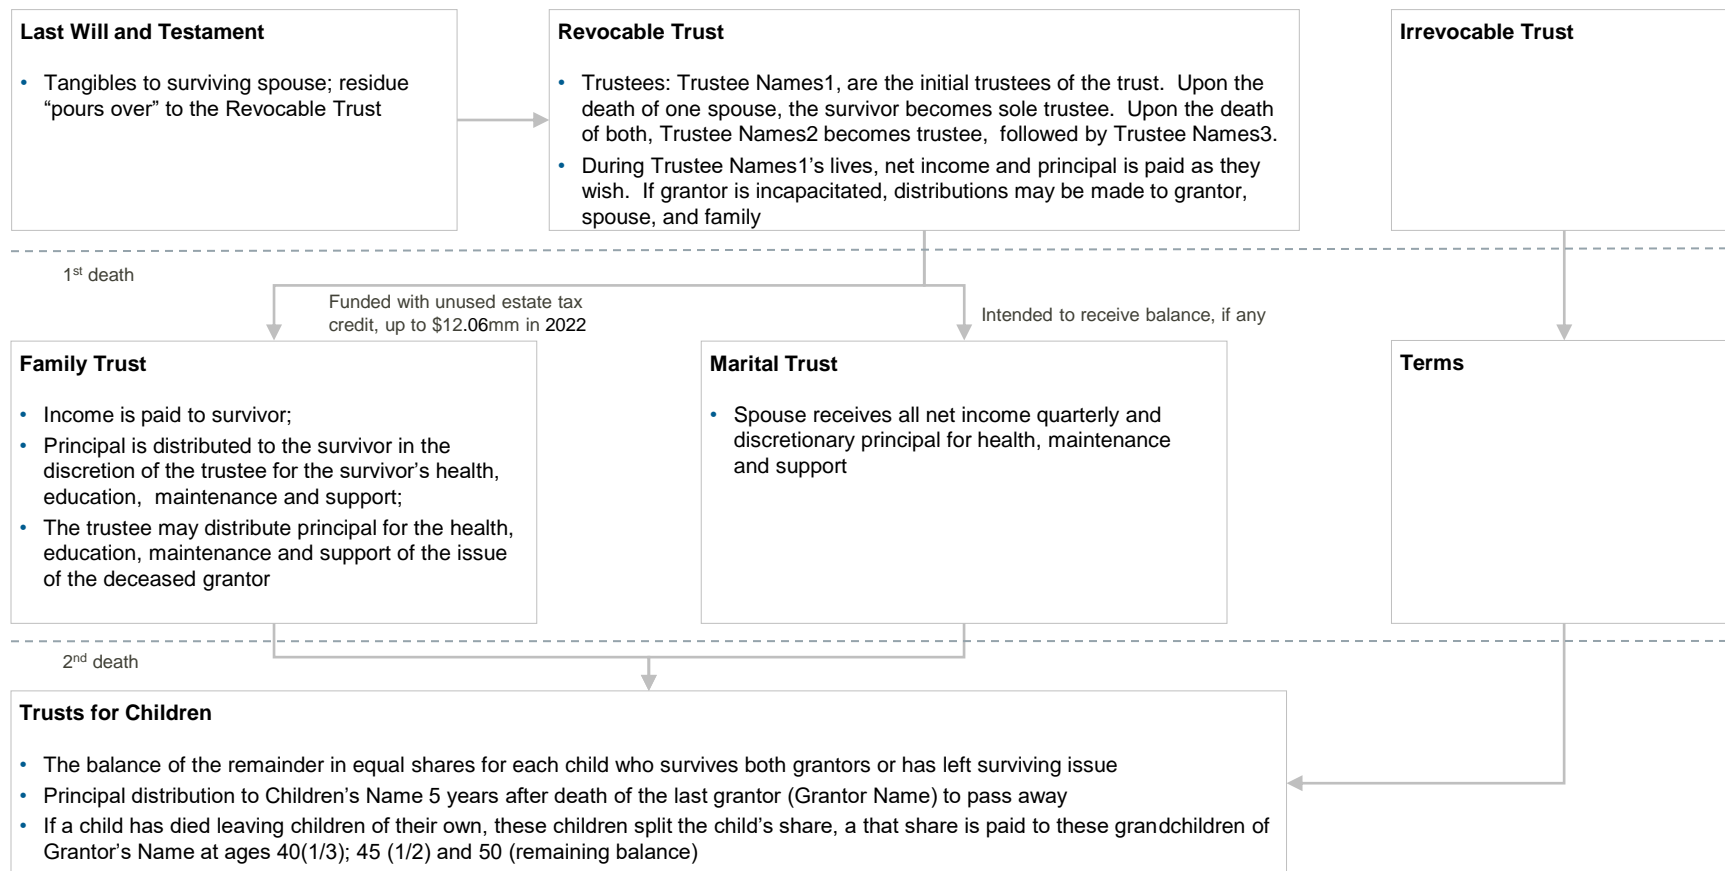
**Last Will and Testament**

- Tangibles to surviving spouse; residue "pours over" to the Revocable Trust

**Revocable Trust**

- Trustees: Trustee Names1, are the initial trustees of the trust. Upon the death of one spouse, the survivor becomes sole trustee. Upon the death of both, Trustee Names2 becomes trustee, followed by Trustee Names3.
- During Trustee Names1's lives, net income and principal is paid as they wish. If grantor is incapacitated, distributions may be made to grantor, spouse, and family

**Irrevocable Trust**

1st death

Funded with unused estate tax credit, up to \$12.06mm in 2022

Intended to receive balance, if any

**Family Trust**

- Income is paid to survivor;
- Principal is distributed to the survivor in the discretion of the trustee for the survivor's health, education, maintenance and support;
- The trustee may distribute principal for the health, education, maintenance and support of the issue of the deceased grantor

**Marital Trust**

- Spouse receives all net income quarterly and discretionary principal for health, maintenance and support

**Terms**

2nd death

**Trusts for Children**

- The balance of the remainder in equal shares for each child who survives both grantors or has left surviving issue
- Principal distribution to Children's Name 5 years after death of the last grantor (Grantor Name) to pass away
- If a child has died leaving children of their own, these children split the child's share, a that share is paid to these grandchildren of Grantor's Name at ages 40(1/3); 45 (1/2) and 50 (remaining balance)